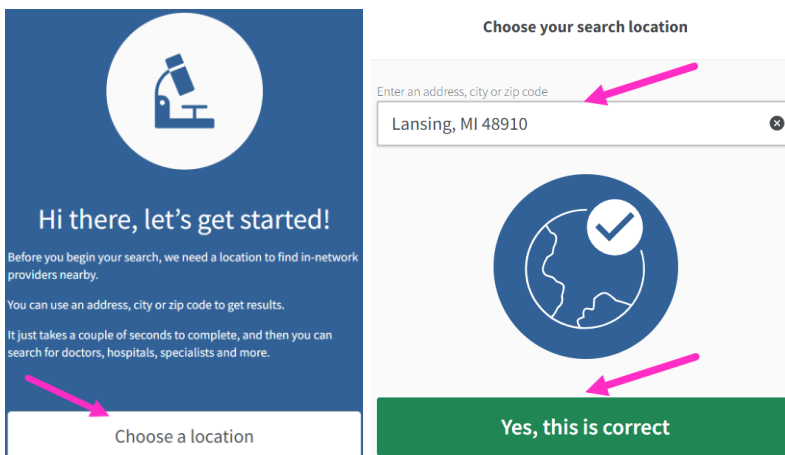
Hi there, let's get started!

Before you begin your search, we need a location to find in-network providers nearby.

You can use an address, city or zip code to get results.

It just takes a couple of seconds to complete, and then you can search for doctors, hospitals, specialists and more.

Choose a location

Choose your search location

Enter an address, city or zip code

Lansing, MI 48910

Yes, this is correct